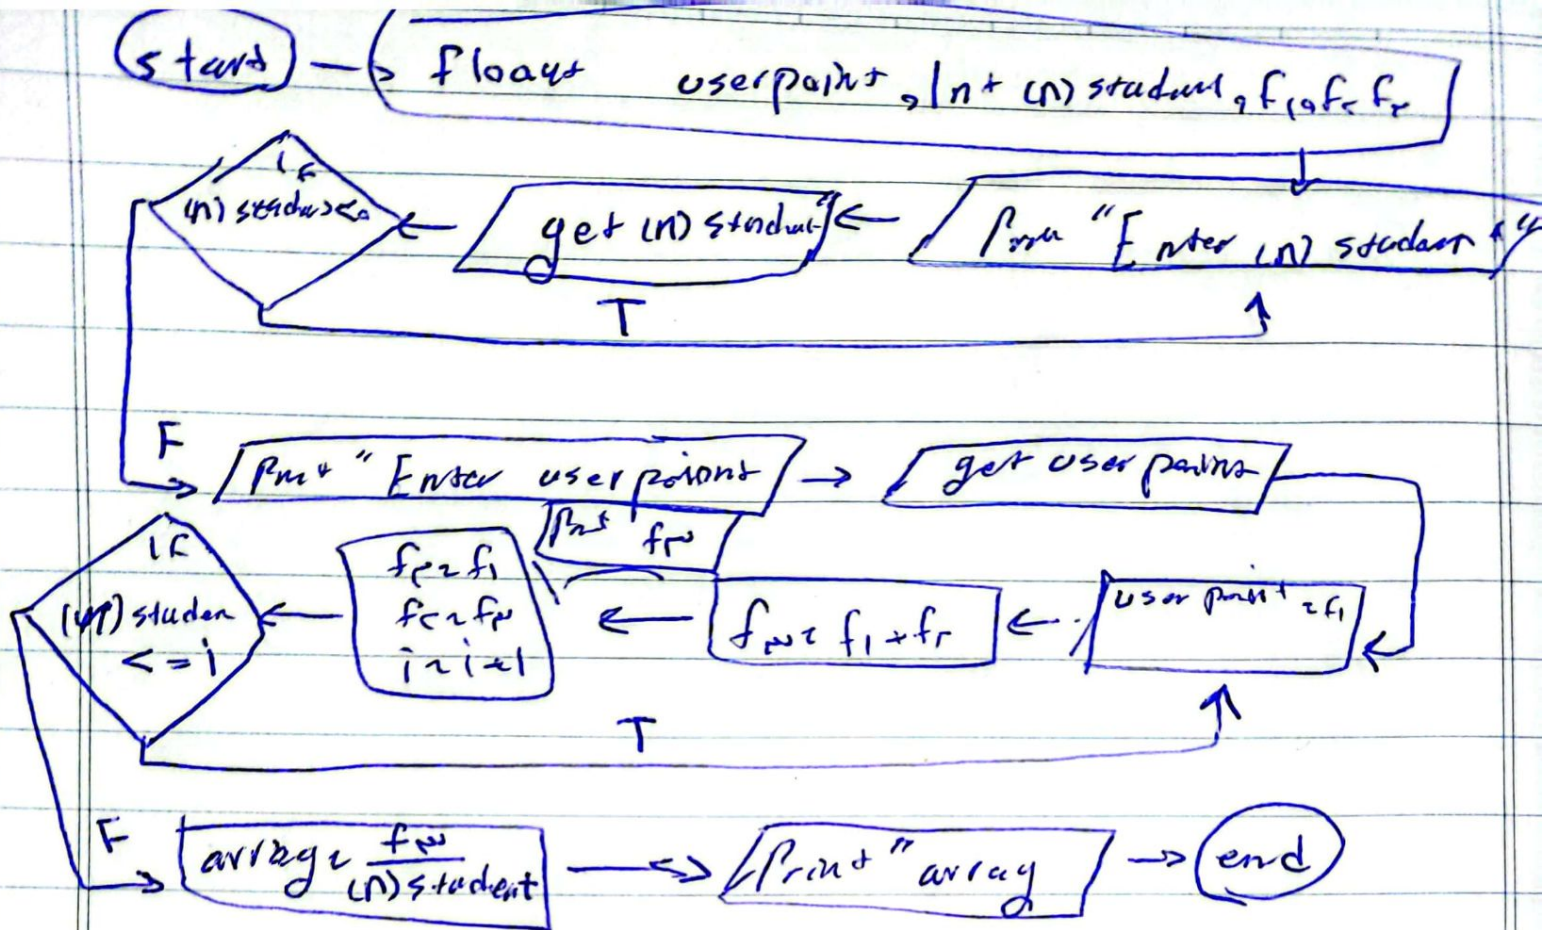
start → float userpoint, Int (n) student, f1, f2, fr

Print "Enter (n) student"

get (n) student

If (n) student<0

T

F

Print "Enter userpoint" → get user points

userpoint = f1

fw = f1 + fr

Print fw

f2 = f1
f2 = fw
i = i + 1

If (n) student <= i

T

F

average = $\frac{fw}{(n) student}$ → Print "array" → end